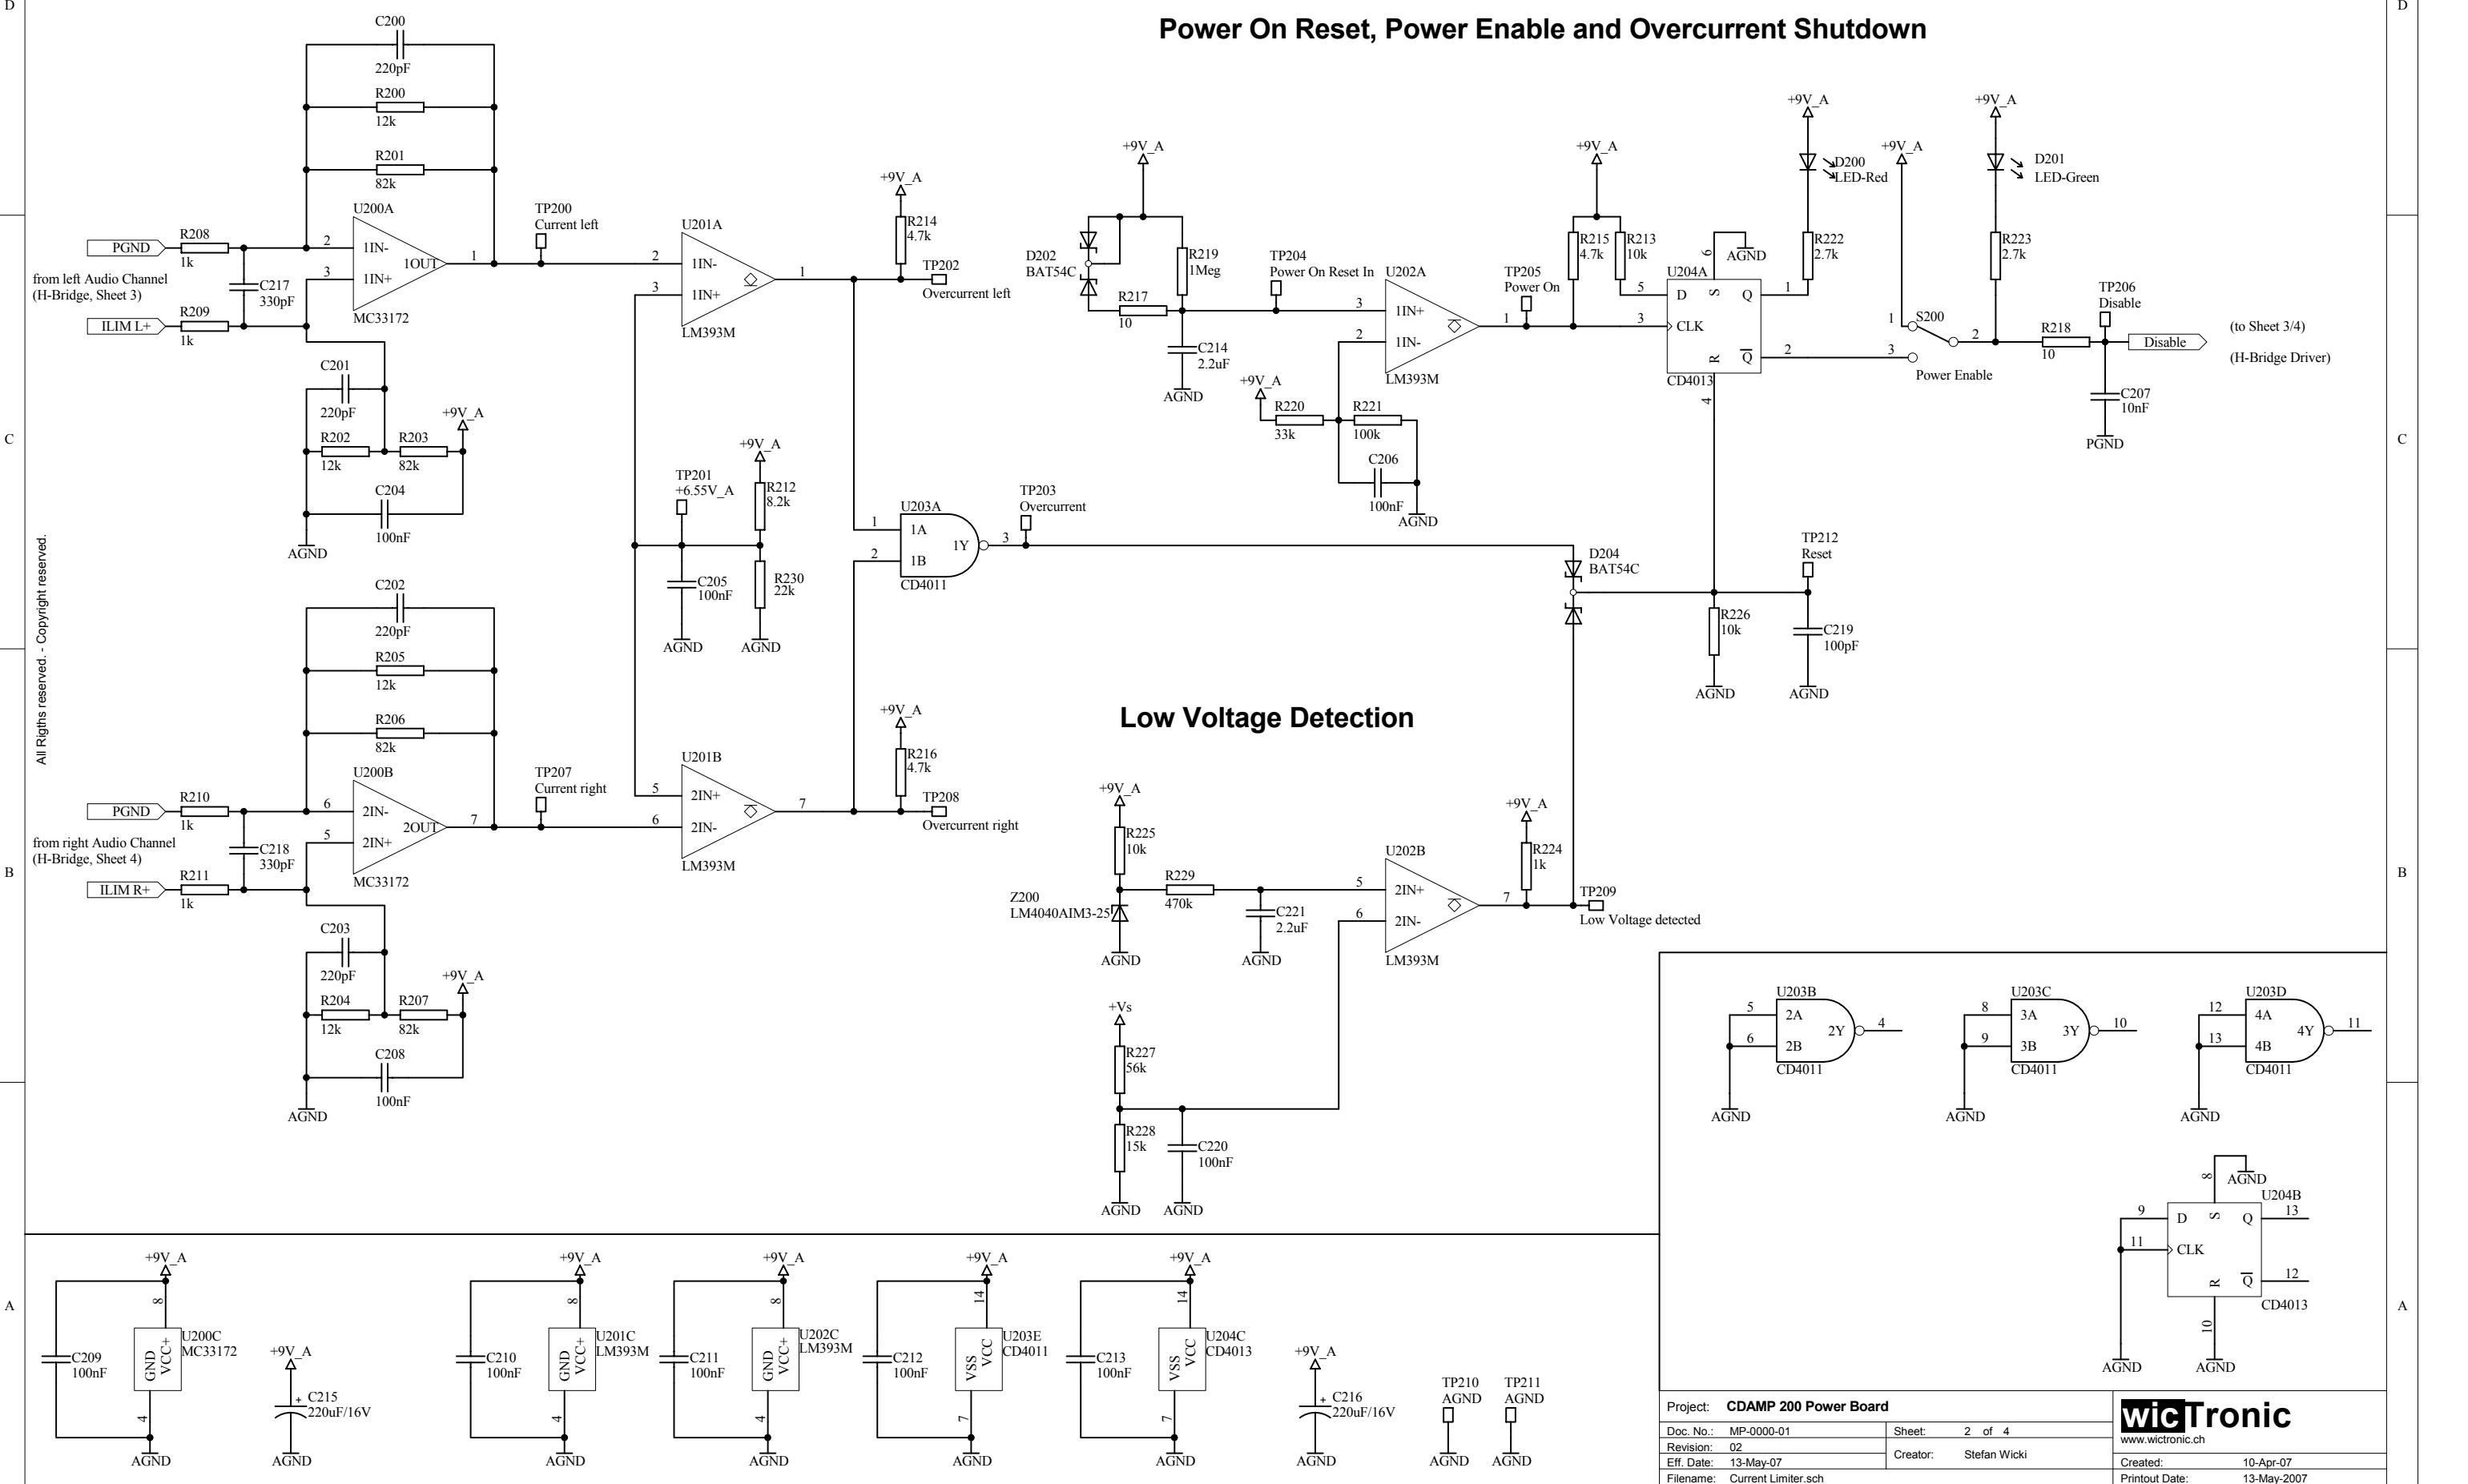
Power On Reset, Power Enable and Overcurrent Shutdown

D D C C B B A A

C200 220pF
R200 12k
R201 82k
U200A
PGND R208 1k
from left Audio Channel (H-Bridge, Sheet 3)
C217 330pF
ILIM L+ R209 1k
2 1IN- 1OUT 1
3 1IN+
MC33172
C201 220pF
R202 12k
R203 82k
+9V_A
C204 100nF
AGND

TP200 Current left
U201A
2 1IN- 1
3 1IN+
LM393M
+9V_A
R214 4.7k
TP202 Overcurrent left

TP201 +6.55V_A
+9V_A
R212 8.2k
C205 100nF
R230 22k
AGND AGND

U203A
1 1A
2 1B
1Y 3
CD4011
TP203 Overcurrent

+9V_A
D202 BAT54C
R219 1Meg
R217 10
C214 2.2uF
AGND
TP204 Power On Reset In
U202A
3 1IN+ 1
2 1IN-
LM393M
+9V_A
R220 33k
R221 100k
C206 100nF
AGND
TP205 Power On
+9V_A
R215 4.7k
R213 10k
U204A
6 AGND
5 D S Q 1
3 CLK
R $\overline{Q}$ 2
4
CD4013
+9V_A
D200 LED-Red
R222 2.7k
+9V_A
+9V_A
D201 LED-Green
R223 2.7k
1 S200 2
3
Power Enable
R218 10
TP206 Disable
Disable
(to Sheet 3/4)
(H-Bridge Driver)
C207 10nF
PGND

D204 BAT54C
TP212 Reset
R226 10k
C219 100pF
AGND AGND

All Rigths reserved. - Copyright reserved.

C202 220pF
R205 12k
R206 82k
U200B
PGND R210 1k
6 2IN- 2OUT 7
5 2IN+
from right Audio Channel (H-Bridge, Sheet 4)
C218 330pF
ILIM R+ R211 1k
MC33172
C203 220pF
R204 12k
R207 82k
+9V_A
C208 100nF
AGND

TP207 Current right
U201B
5 2IN+ 7
6 2IN-
LM393M
+9V_A
R216 4.7k
TP208 Overcurrent right

Low Voltage Detection

+9V_A
R225 10k
Z200 LM4040AIM3-25
AGND
R229 470k
C221 2.2uF
AGND
U202B
5 2IN+ 7
6 2IN-
LM393M
+9V_A
R224 1k
TP209 Low Voltage detected

+Vs
R227 56k
R228 15k
C220 100nF
AGND AGND

U203B 5 2A 6 2B 2Y 4 CD4011 AGND
U203C 8 3A 9 3B 3Y 10 CD4011 AGND
U203D 12 4A 13 4B 4Y 11 CD4011 AGND

8 AGND
U204B
9 D S Q 13
11 CLK
R $\overline{Q}$ 12
10
CD4013
AGND AGND

+9V_A 8 U200C MC33172 GND VCC+ 4 C209 100nF AGND
+9V_A C215 220uF/16V AGND
+9V_A 8 U201C LM393M GND VCC+ 4 C210 100nF AGND
+9V_A 8 U202C LM393M GND VCC+ 4 C211 100nF AGND
+9V_A 14 U203E CD4011 VSS VCC 7 C212 100nF AGND
+9V_A 14 U204C CD4013 VSS VCC 7 C213 100nF AGND
+9V_A C216 220uF/16V AGND
TP210 AGND AGND
TP211 AGND AGND

Project: CDAMP 200 Power Board
Doc. No.: MP-0000-01
Sheet: 2 of 4
Revision: 02
Creator: Stefan Wicki
Eff. Date: 13-May-07
Filename: Current Limiter.sch
wicTronic
www.wictronic.ch
Created: 10-Apr-07
Printout Date: 13-May-2007